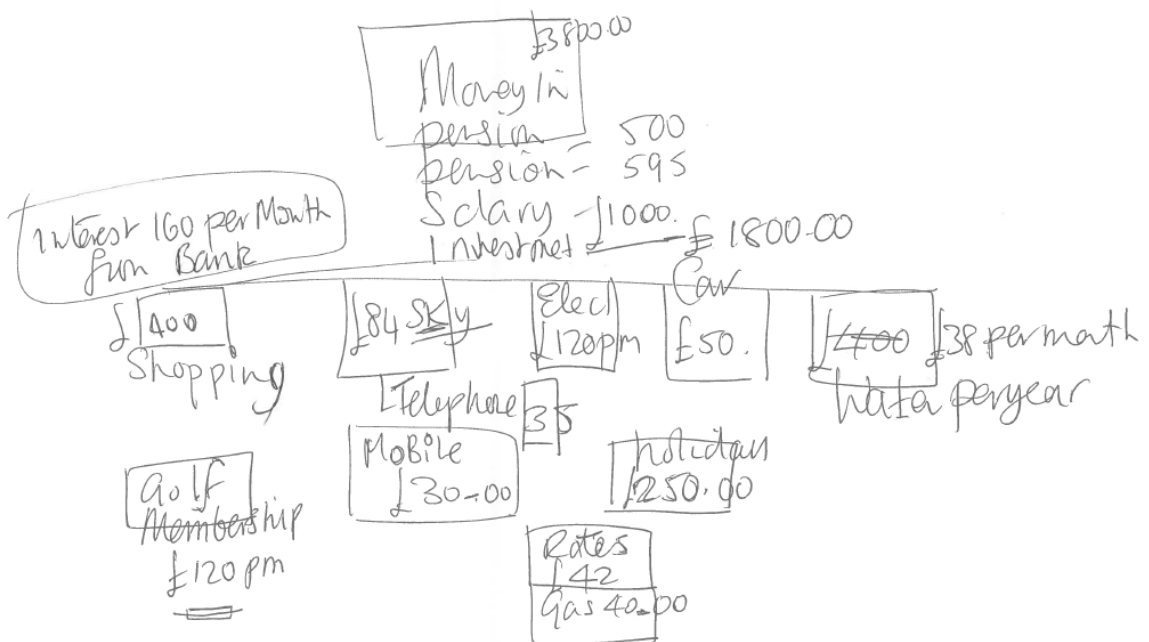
£3800.00
Money In
pension - 500
pension - 595
Salary - £1000.
Investment £1800.00

Interest 160 per Month from Bank

£400 Shopping

£84 Sky

Elect £120pm

Car £50.

£400 £38 per month Water per year

Telephone 35

Mobile £30-00

Holiday £250.00

Golf Membership £120pm

Rates £42

Gas 40.00